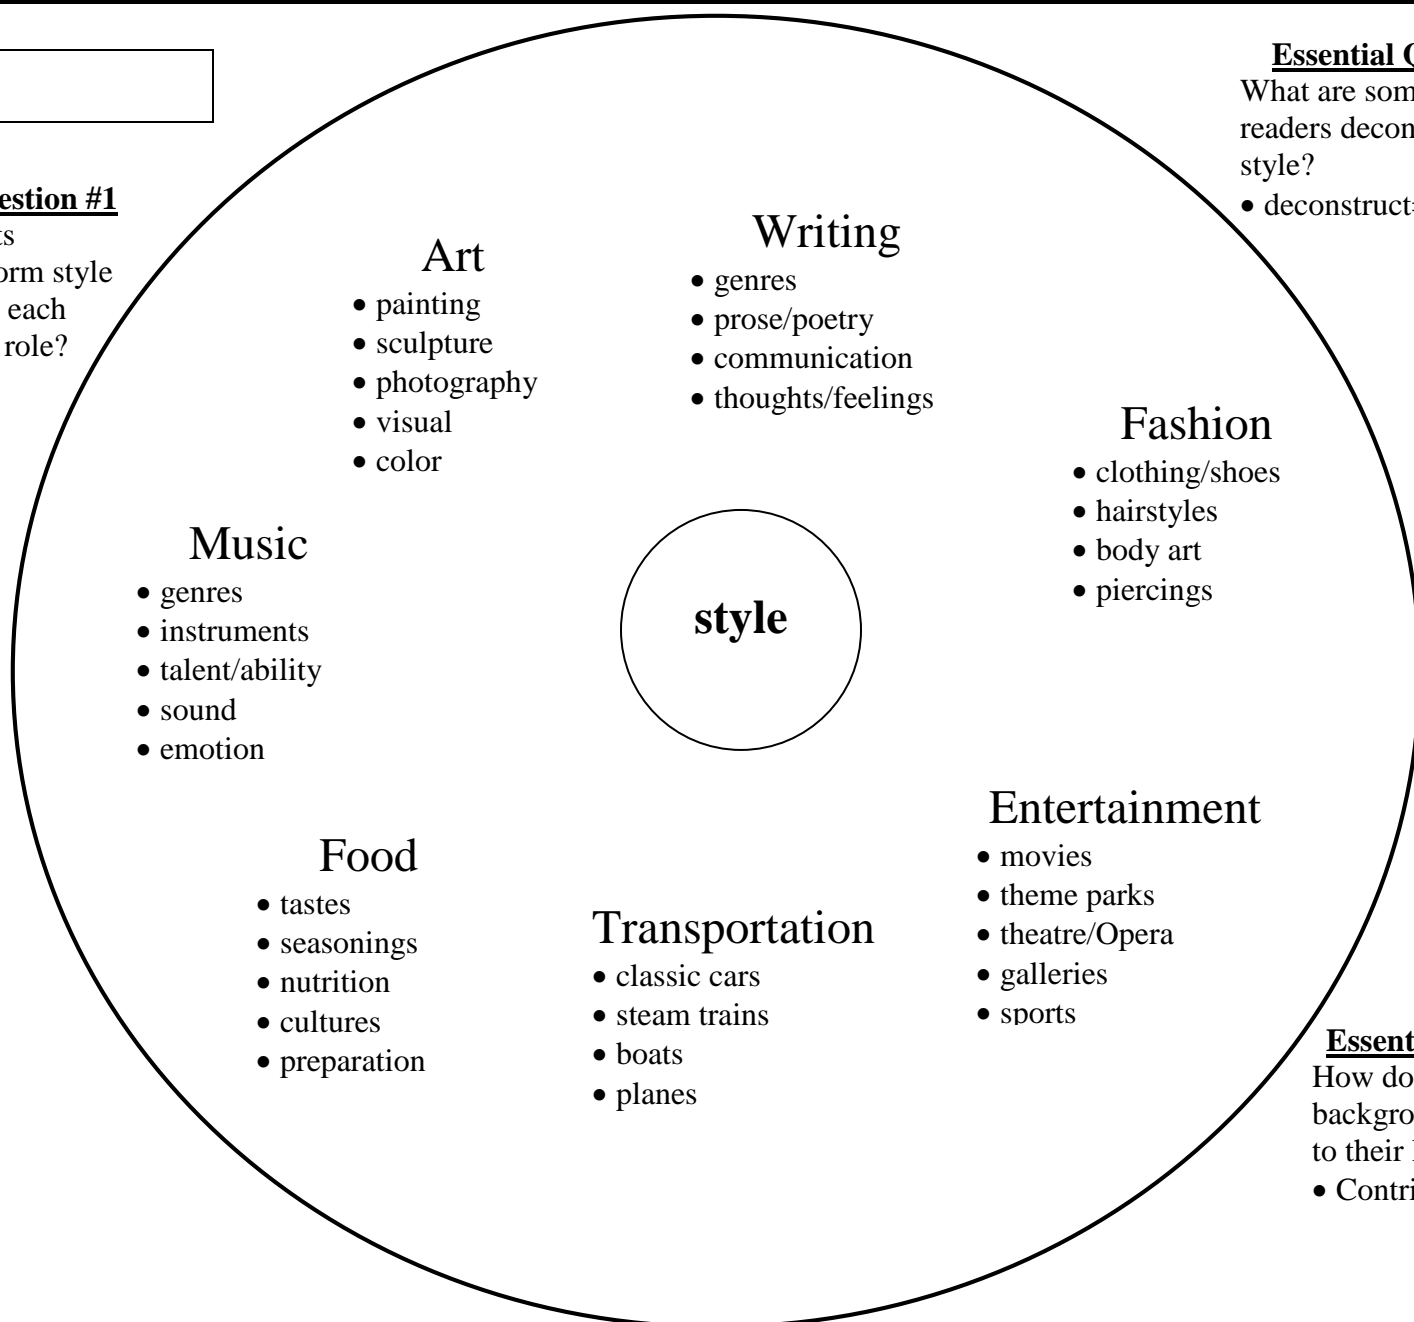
estion #1
s
orm style
each
role?

Essential C
What are som
readers decon
style?
• deconstruct

Art
• painting
• sculpture
• photography
• visual
• color

Writing
• genres
• prose/poetry
• communication
• thoughts/feelings

Fashion
• clothing/shoes
• hairstyles
• body art
• piercings

Music
• genres
• instruments
• talent/ability
• sound
• emotion

style

Entertainment
• movies
• theme parks
• theatre/Opera
• galleries
• sports

Food
• tastes
• seasonings
• nutrition
• cultures
• preparation

Transportation
• classic cars
• steam trains
• boats
• planes

Essent
How do
backgro
to their
• Contri